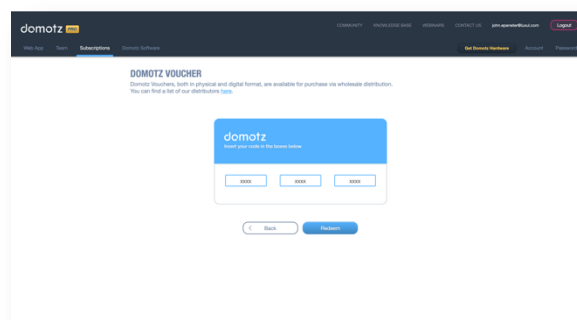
domotz PRO

COMMUNITY KNOWLEDGE BASE WEBINARS CONTACT US john.apenater@uoul.com Logout

Web App Team Subscriptions Domotz Software

Get Domotz Hardware Account Password

DOMOTZ VOUCHER

Domotz Vouchers, both in physical and digital format, are available for purchase via wholesale distribution. You can find a list of our distributors here.

domotz
Insert your code in the boxes below

XXXX XXXX XXXX

Back Redeem